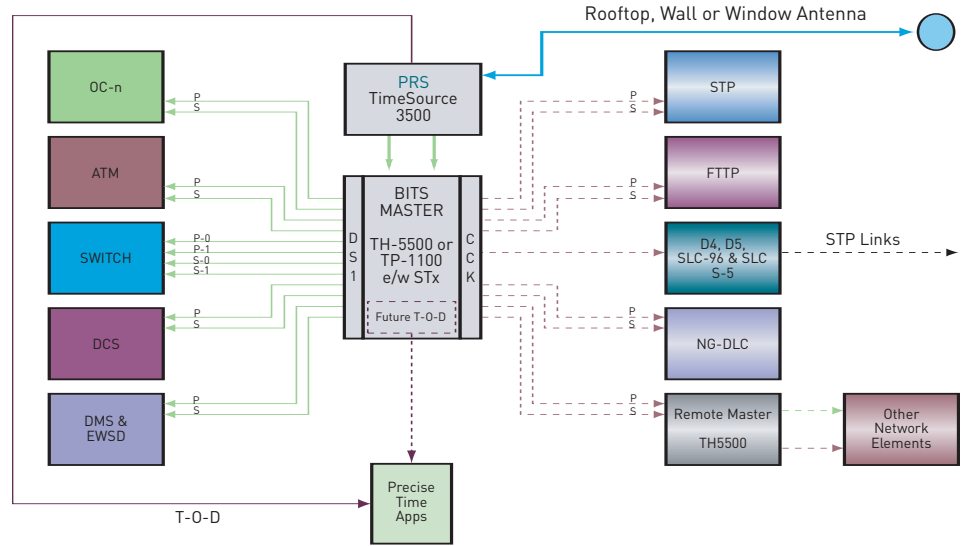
Rooftop, Wall or Window Antenna

OC-n

P
S

PRS
TimeSource
3500

STP

P
S

ATM

P
S

BITS
MASTER

FTTP

P
S

SWITCH

P-0
P-1
S-0
S-1

D
S
1

TH-5500 or
TP-1100
e/w STx

C
C
K

D4, D5,
SLC-96 & SLC
S-5

STP Links

DCS

P
S

Future T-O-D

P
S

NG-DLC

DMS &
EWSD

P
S

P
S

Remote Master

TH5500

Other
Network
Elements

Precise
Time
Apps

T-O-D